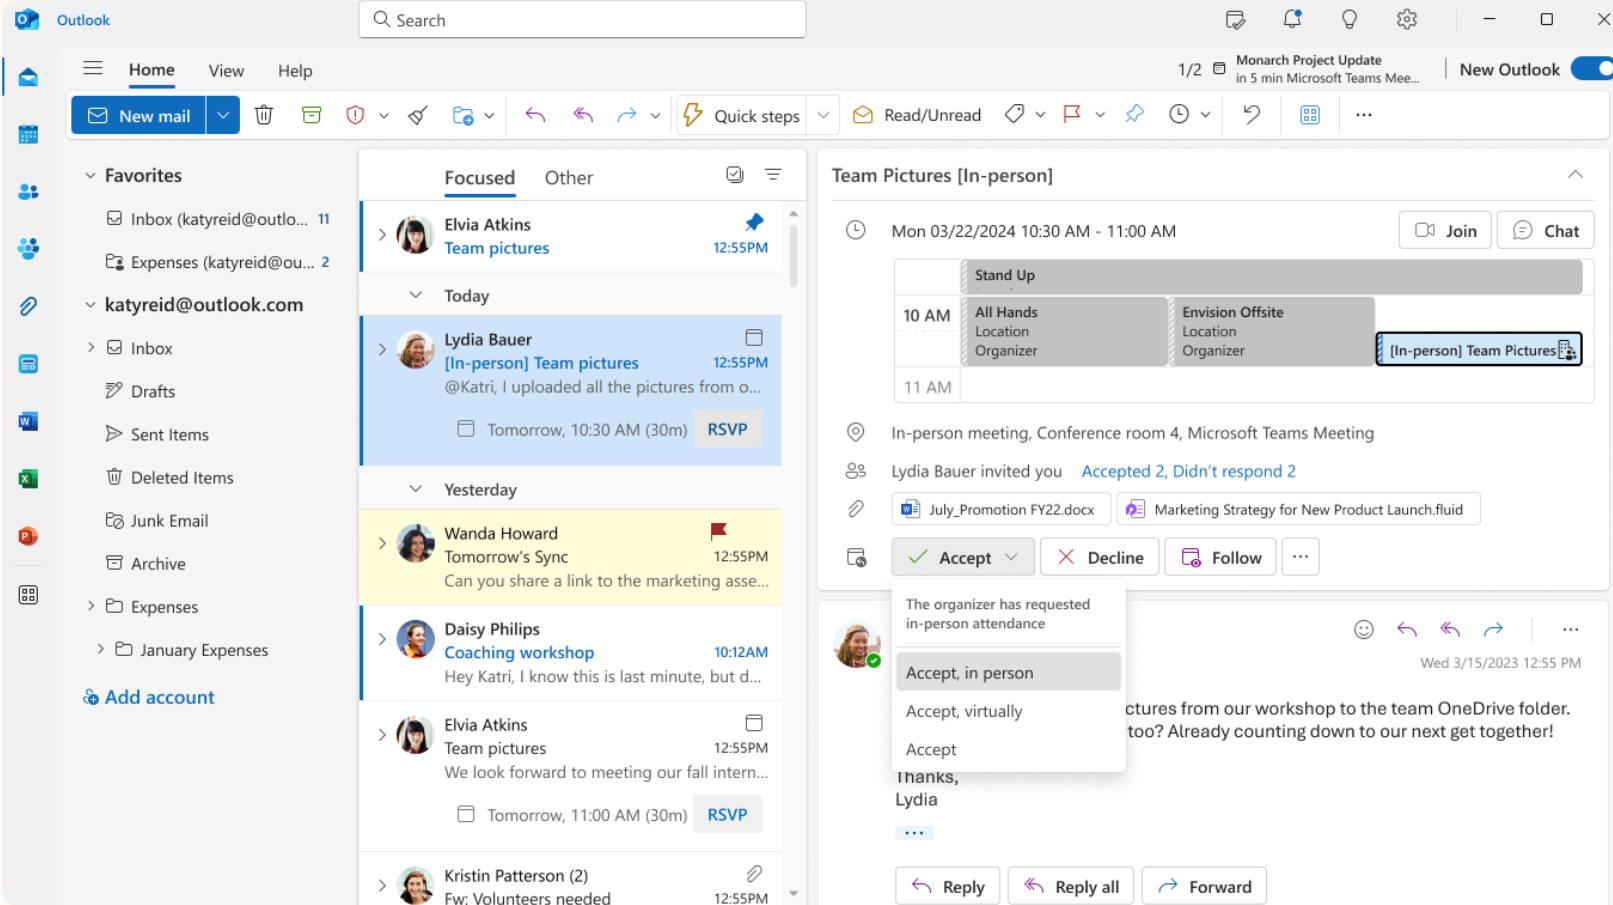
Outlook

Search

Home View Help

1/2 Monarch Project Update
in 5 min Microsoft Teams Mee...

New Outlook

New mail

Quick steps

Read/Unread

Favorites

Inbox (katyreid@outlo... 11

Expenses (katyreid@ou... 2

katyreid@outlook.com

Inbox

Drafts

Sent Items

Deleted Items

Junk Email

Archive

Expenses

January Expenses

Add account

Focused Other

Elvia Atkins
Team pictures 12:55PM

Today

Lydia Bauer
[In-person] Team pictures 12:55PM
@Katri, I uploaded all the pictures from o...
Tomorrow, 10:30 AM (30m) RSVP

Yesterday

Wanda Howard
Tomorrow's Sync 12:55PM
Can you share a link to the marketing asse...

Daisy Philips
Coaching workshop 10:12AM
Hey Katri, I know this is last minute, but d...

Elvia Atkins
Team pictures 12:55PM
We look forward to meeting our fall intern...
Tomorrow, 11:00 AM (30m) RSVP

Kristin Patterson (2)
Fw: Volunteers needed 12:55PM

Team Pictures [In-person]

Mon 03/22/2024 10:30 AM - 11:00 AM

Join Chat

Stand Up

10 AM

All Hands
Location
Organizer

Envision Offsite
Location
Organizer

[In-person] Team Pictures

11 AM

In-person meeting, Conference room 4, Microsoft Teams Meeting

Lydia Bauer invited you Accepted 2, Didn't respond 2

July_Promotion FY22.docx

Marketing Strategy for New Product Launch.fluid

Accept Decline Follow

The organizer has requested in-person attendance

Accept, in person

Accept, virtually

Accept

Wed 3/15/2023 12:55 PM

ctures from our workshop to the team OneDrive folder. too? Already counting down to our next get together!

Thanks,
Lydia

Reply Reply all Forward